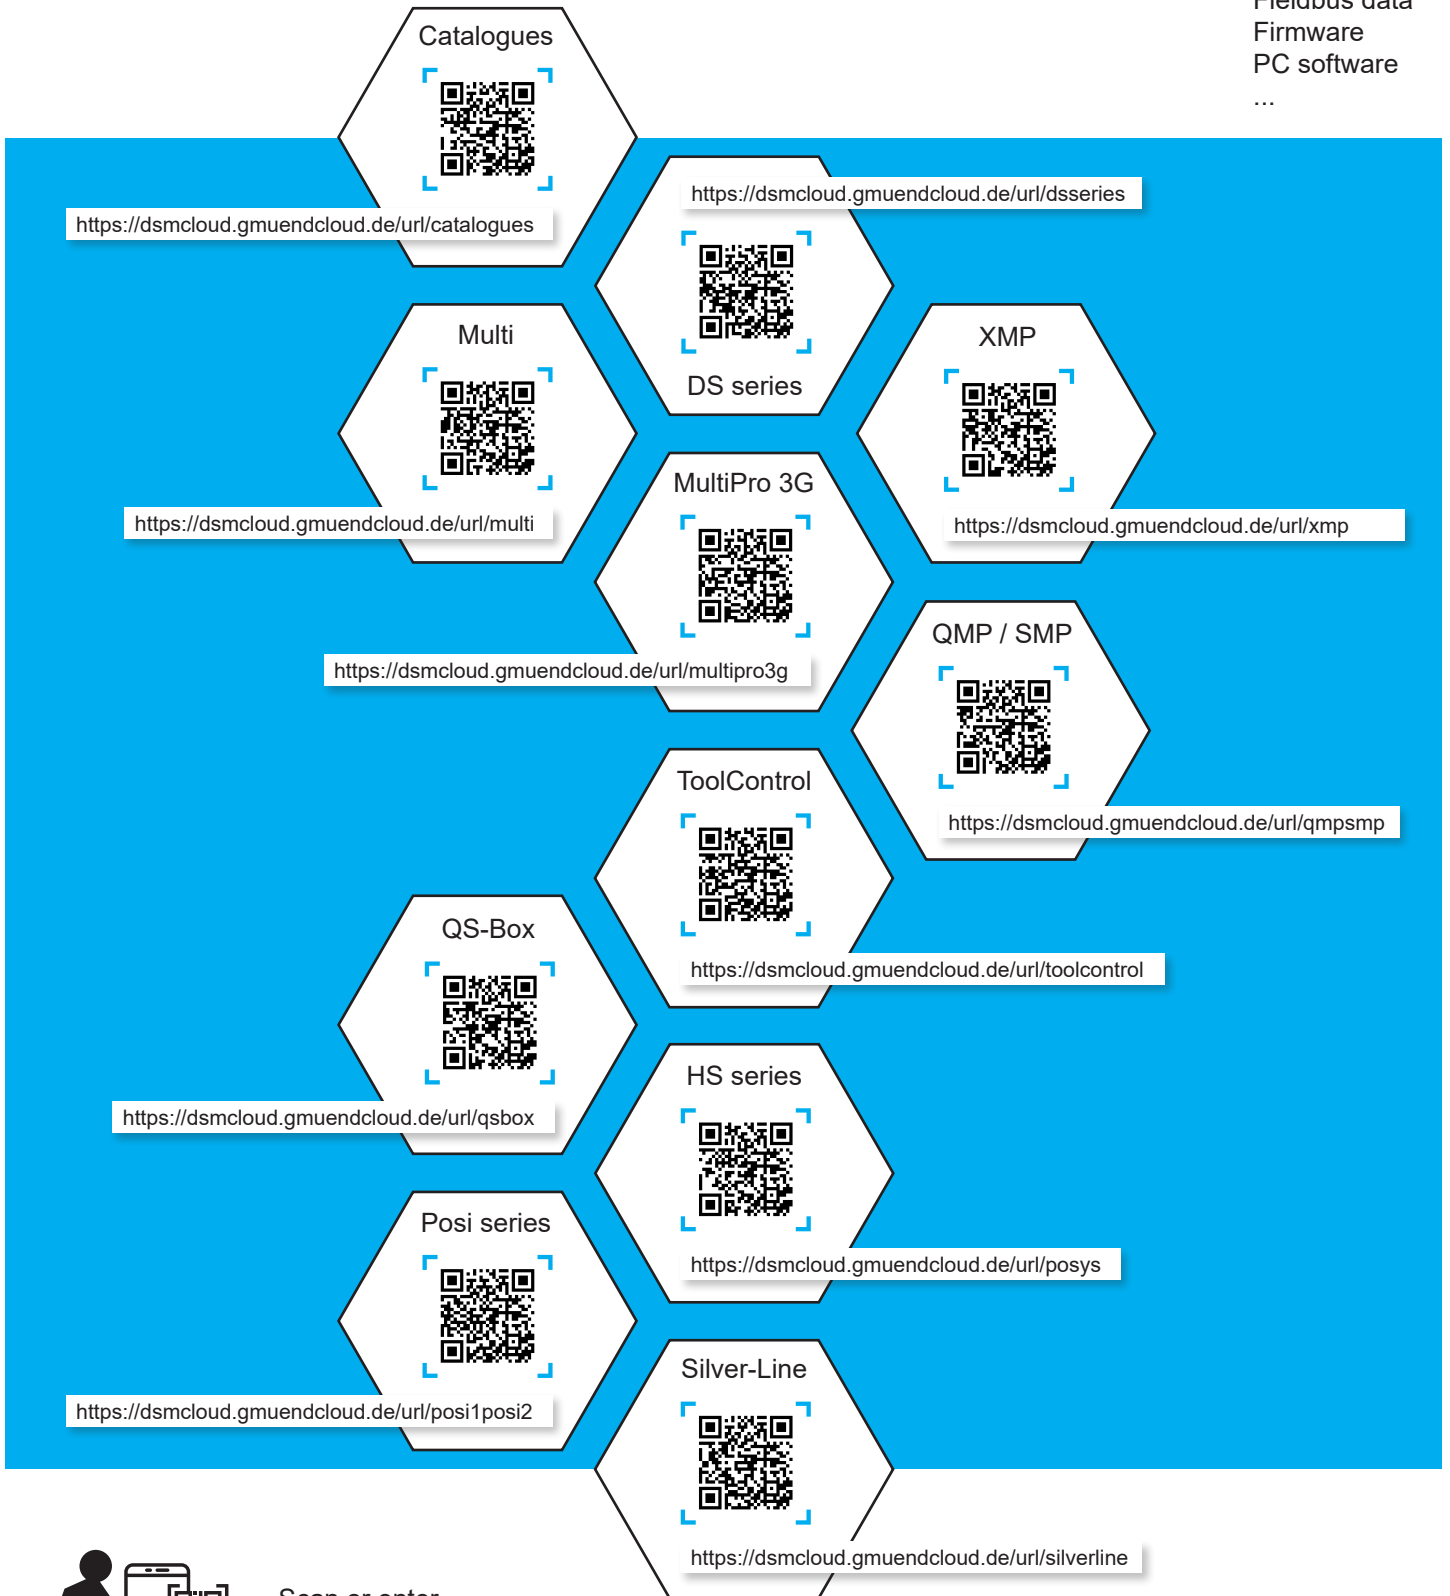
Fieldbus data
Firmware
PC software
...

Catalogues

https://dsmcloud.gmuendcloud.de/url/catalogues

https://dsmcloud.gmuendcloud.de/url/dsseries

DS series

Multi

https://dsmcloud.gmuendcloud.de/url/multi

XMP

https://dsmcloud.gmuendcloud.de/url/xmp

MultiPro 3G

https://dsmcloud.gmuendcloud.de/url/multipro3g

QMP / SMP

https://dsmcloud.gmuendcloud.de/url/qmpsmp

ToolControl

https://dsmcloud.gmuendcloud.de/url/toolcontrol

QS-Box

https://dsmcloud.gmuendcloud.de/url/qsbox

HS series

https://dsmcloud.gmuendcloud.de/url/posys

Posi series

https://dsmcloud.gmuendcloud.de/url/posi1posi2

Silver-Line

https://dsmcloud.gmuendcloud.de/url/silverline

Scan or enter